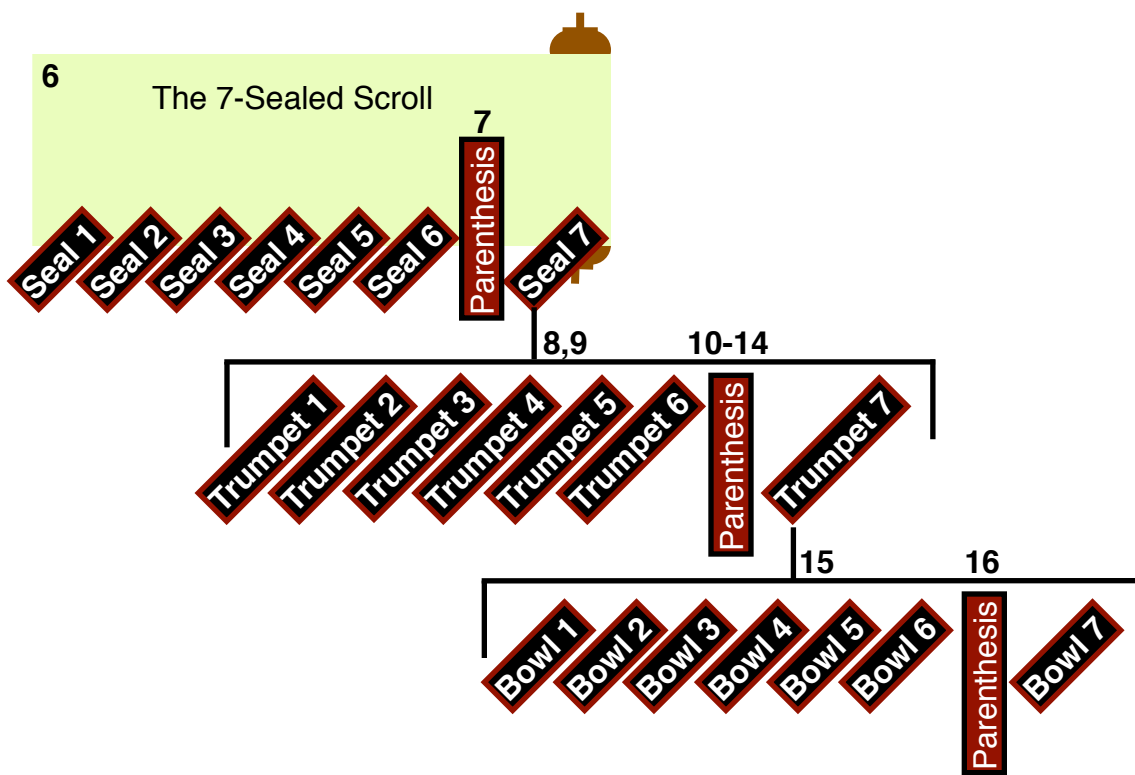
6

The 7-Sealed Scroll

7

Seal 1 Seal 2 Seal 3 Seal 4 Seal 5 Seal 6 Parenthesis Seal 7

8,9

10-14

Trumpet 1 Trumpet 2 Trumpet 3 Trumpet 4 Trumpet 5 Trumpet 6 Parenthesis Trumpet 7

15

16

Bowl 1 Bowl 2 Bowl 3 Bowl 4 Bowl 5 Bowl 6 Parenthesis Bowl 7